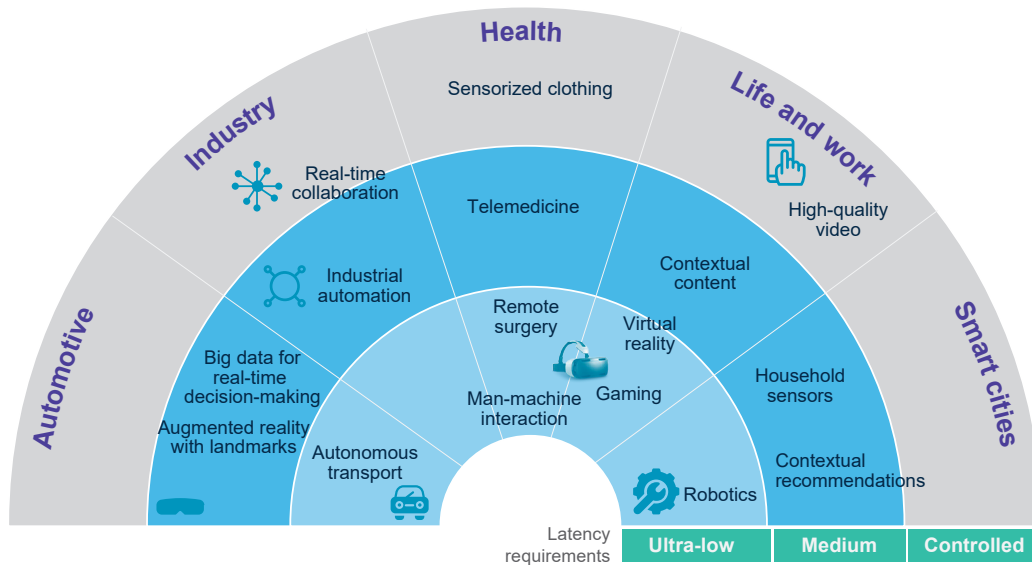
Health

Industry

Life and work

Automotive

Smart cities

Sensorized clothing

Real-time collaboration

Telemedicine

High-quality video

Industrial automation

Contextual content

Remote surgery

Virtual reality

Big data for real-time decision-making

Augmented reality with landmarks

Man-machine interaction

Gaming

Household sensors

Autonomous transport

Contextual recommendations

Robotics

Latency requirements

Ultra-low

Medium

Controlled